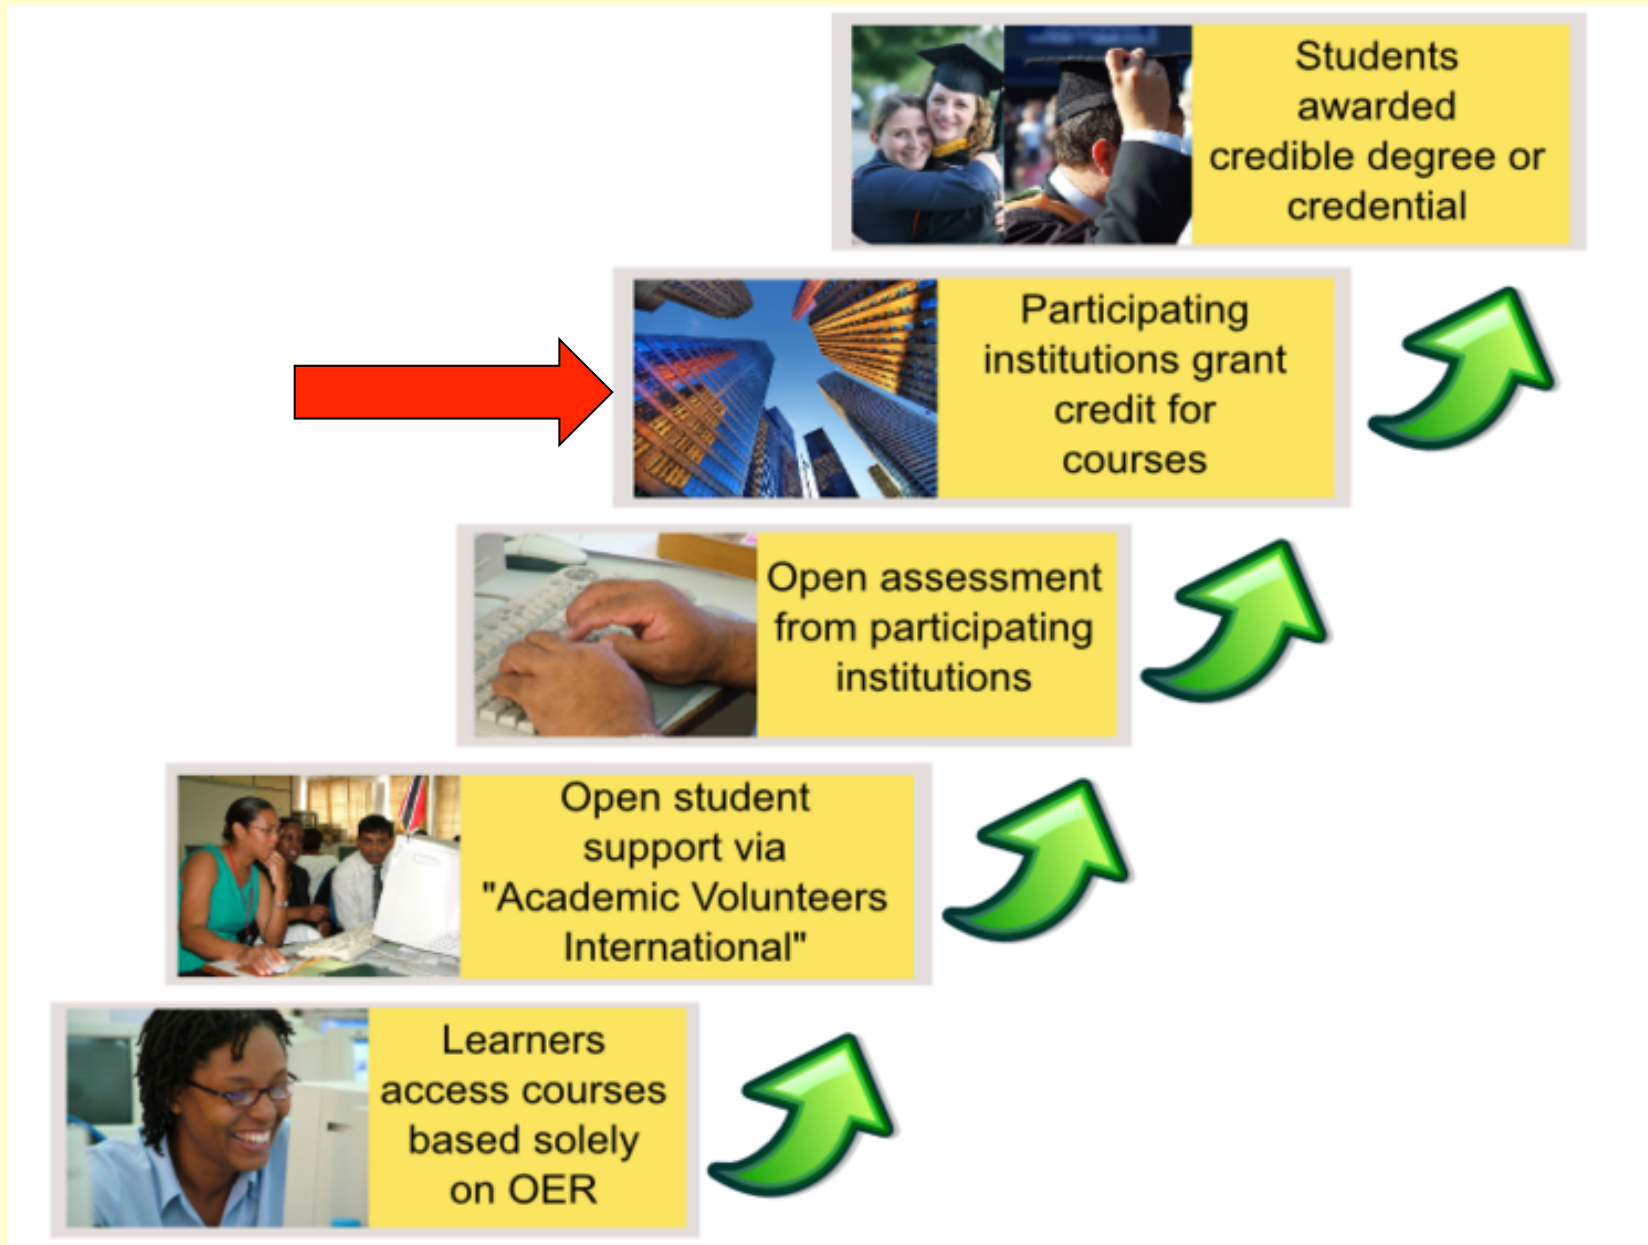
Students awarded credible degree or credential

Participating institutions grant credit for courses

Open assessment from participating institutions

Open student support via "Academic Volunteers International"

Learners access courses based solely on OER